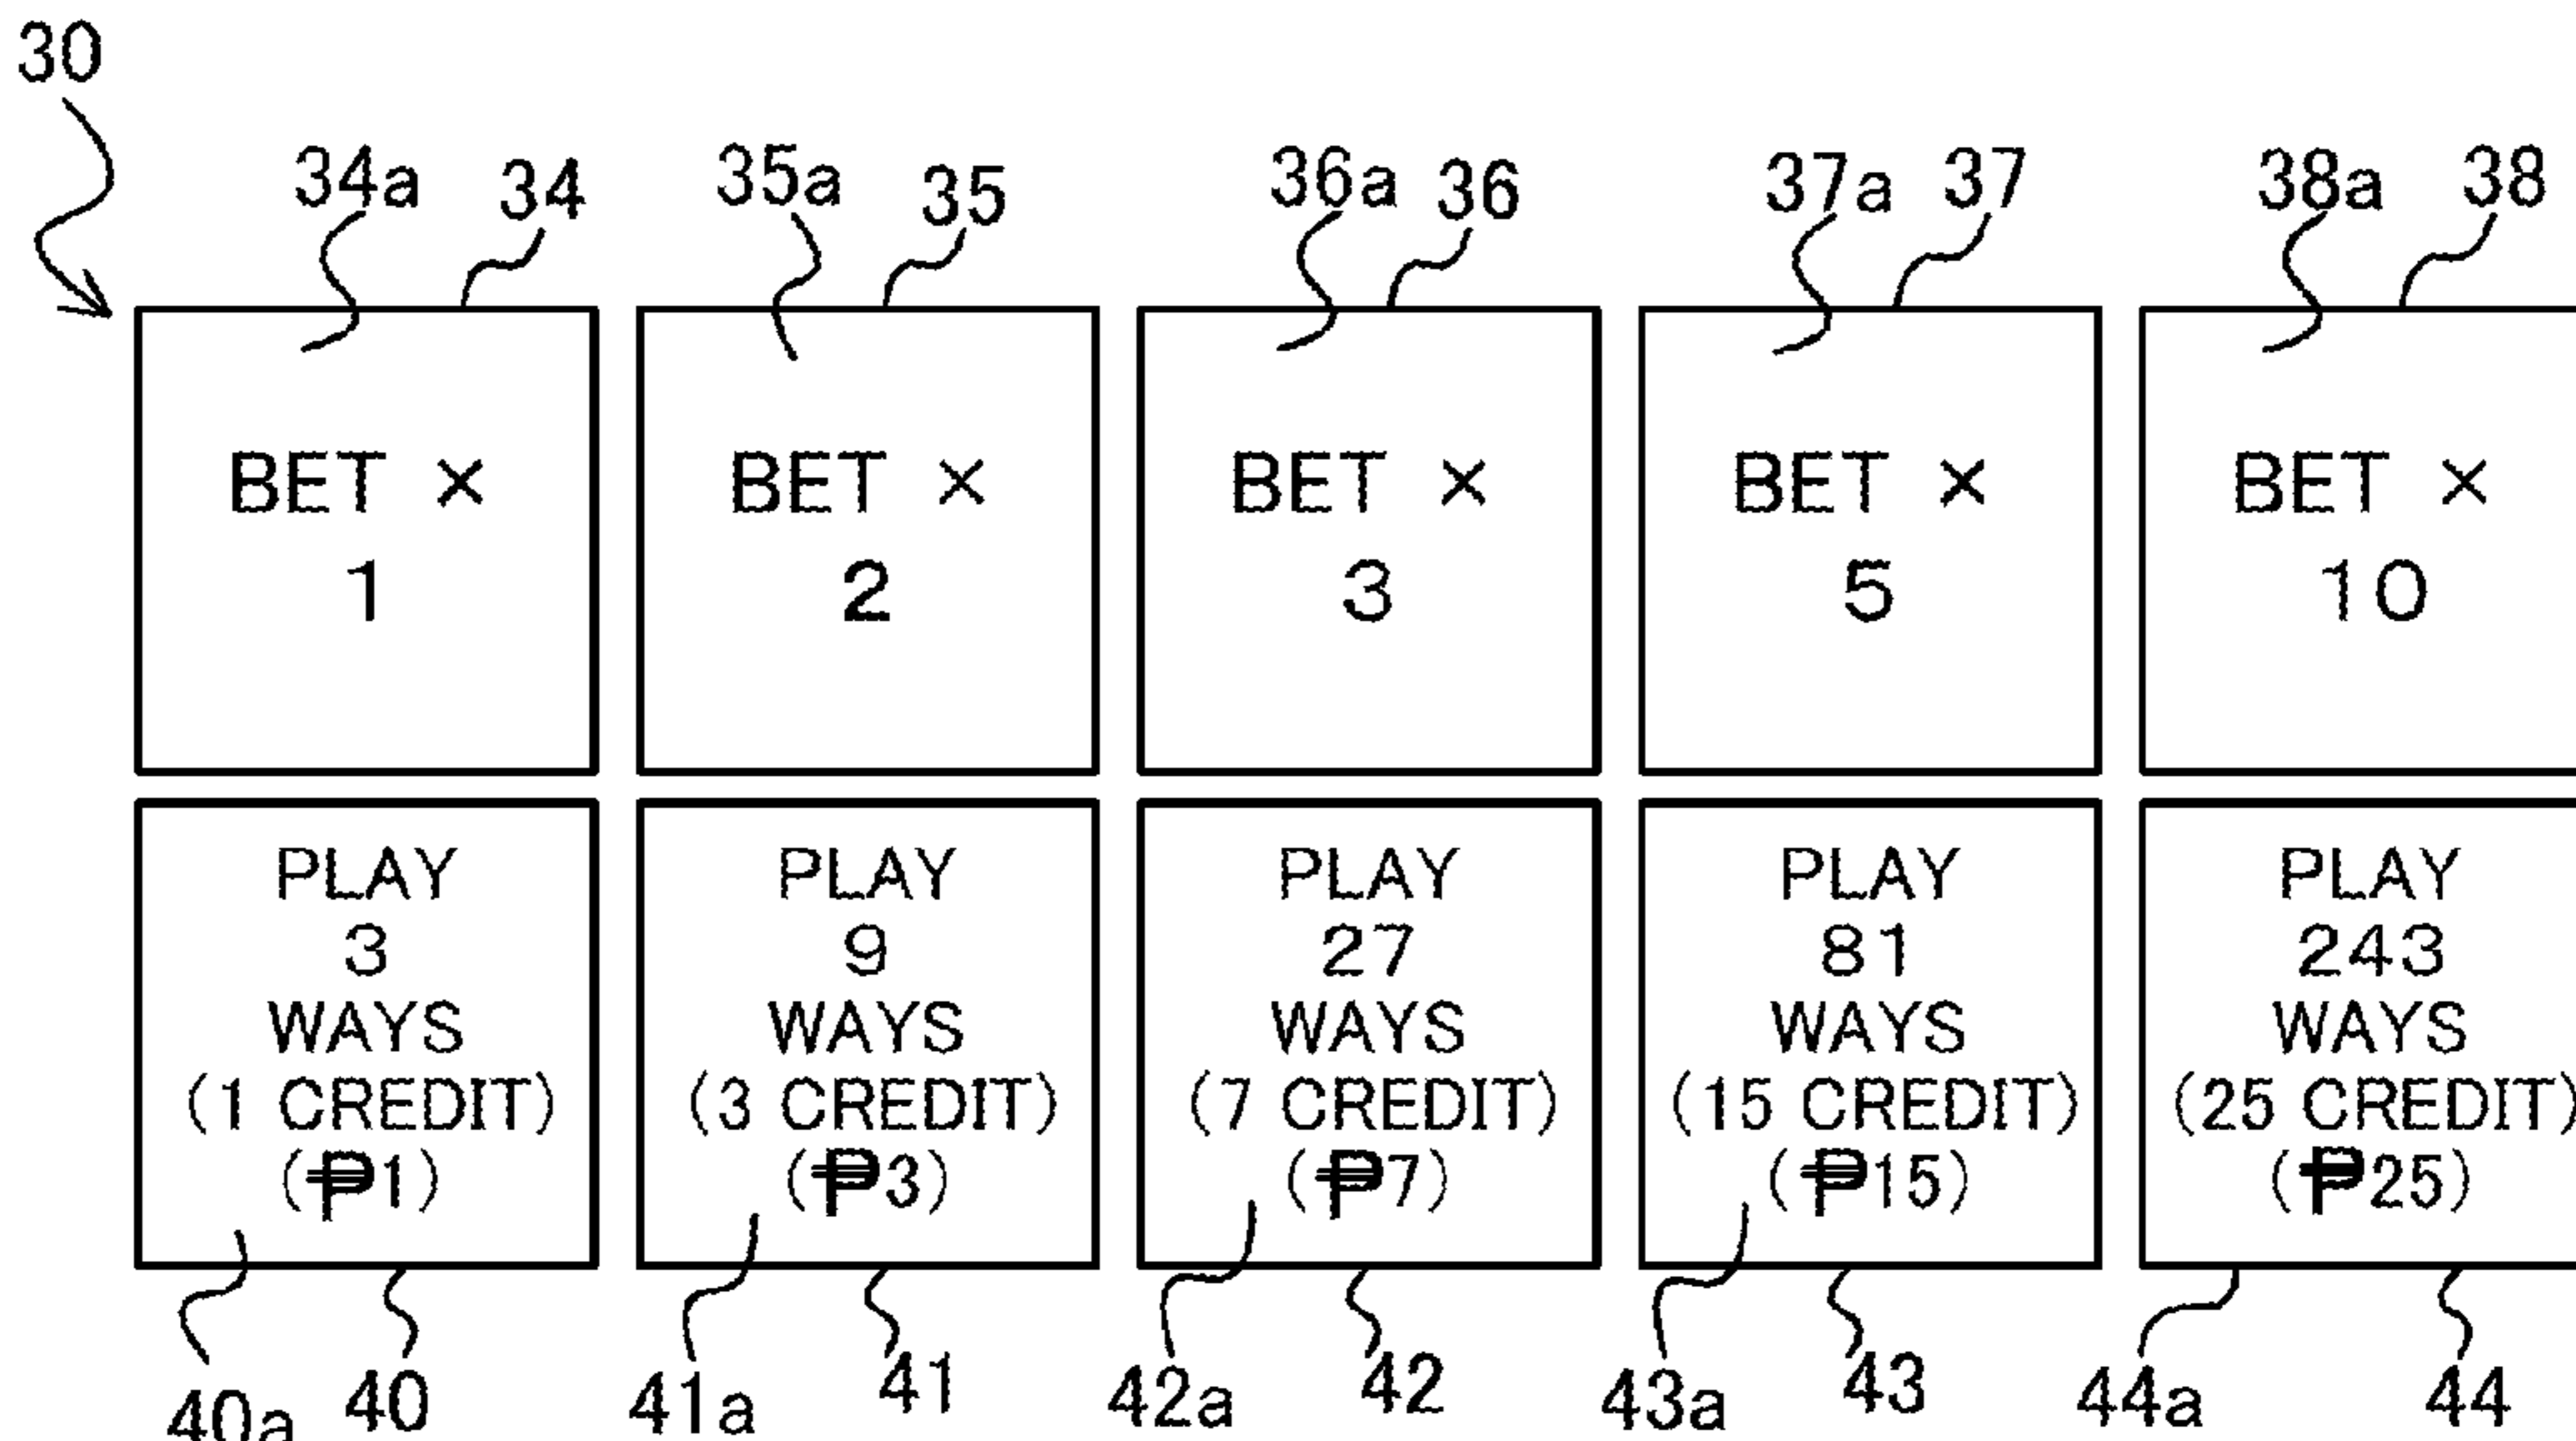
30

34a 34 35a 35 36a 36 37a 37 38a 38

BET × 1

BET × 2

BET × 3

BET × 5

BET × 10

PLAY 3 WAYS (1 CREDIT) (₱1)

PLAY 9 WAYS (3 CREDIT) (₱3)

PLAY 27 WAYS (7 CREDIT) (₱7)

PLAY 81 WAYS (15 CREDIT) (₱15)

PLAY 243 WAYS (25 CREDIT) (₱25)

40a 40 41a 41 42a 42 43a 43 44a 44